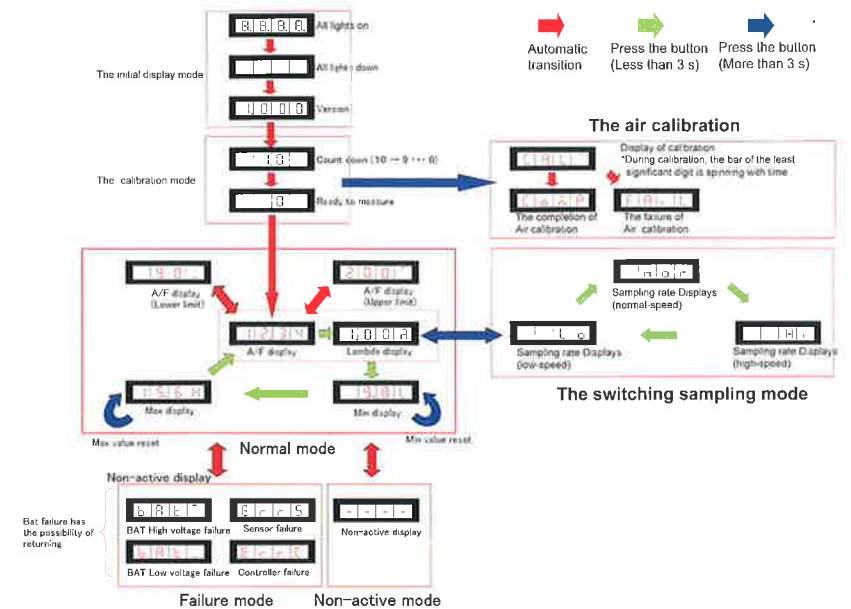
Automatic transition

Press the button (Less than 3 s)

Press the button (More than 3 s)

The initial display mode

8.8.8.8. All lights on

All lights down

1.0.0.0 Version

The calibration mode

10 Count down (10 → 9 ··· 0)

0 Ready to measure

The air calibration

CAL Display of calibration
*During calibration, the bar of the least significant digit is spinning with time

CALP The completion of Air calibration

FAIL The failure of Air calibration

19.0 A/F display (Lower limit)

20.0 A/F display (Upper limit)

12.34 A/F display

1.007 Lambda display

15.6 Max display

9.8 Min display

Max value reset

Min value reset

Normal mode

nor Sampling rate Displays (normal-speed)

Lo Sampling rate Displays (low-speed)

Hi Sampling rate Displays (high-speed)

The switching sampling mode

Non-active display

Bat failure has the possibility of returning

bAT BAT High voltage failure

ErrS Sensor failure

bAT BAT Low voltage failure

ErrC Controller failure

- - - - Non-active display

Failure mode

Non-active mode